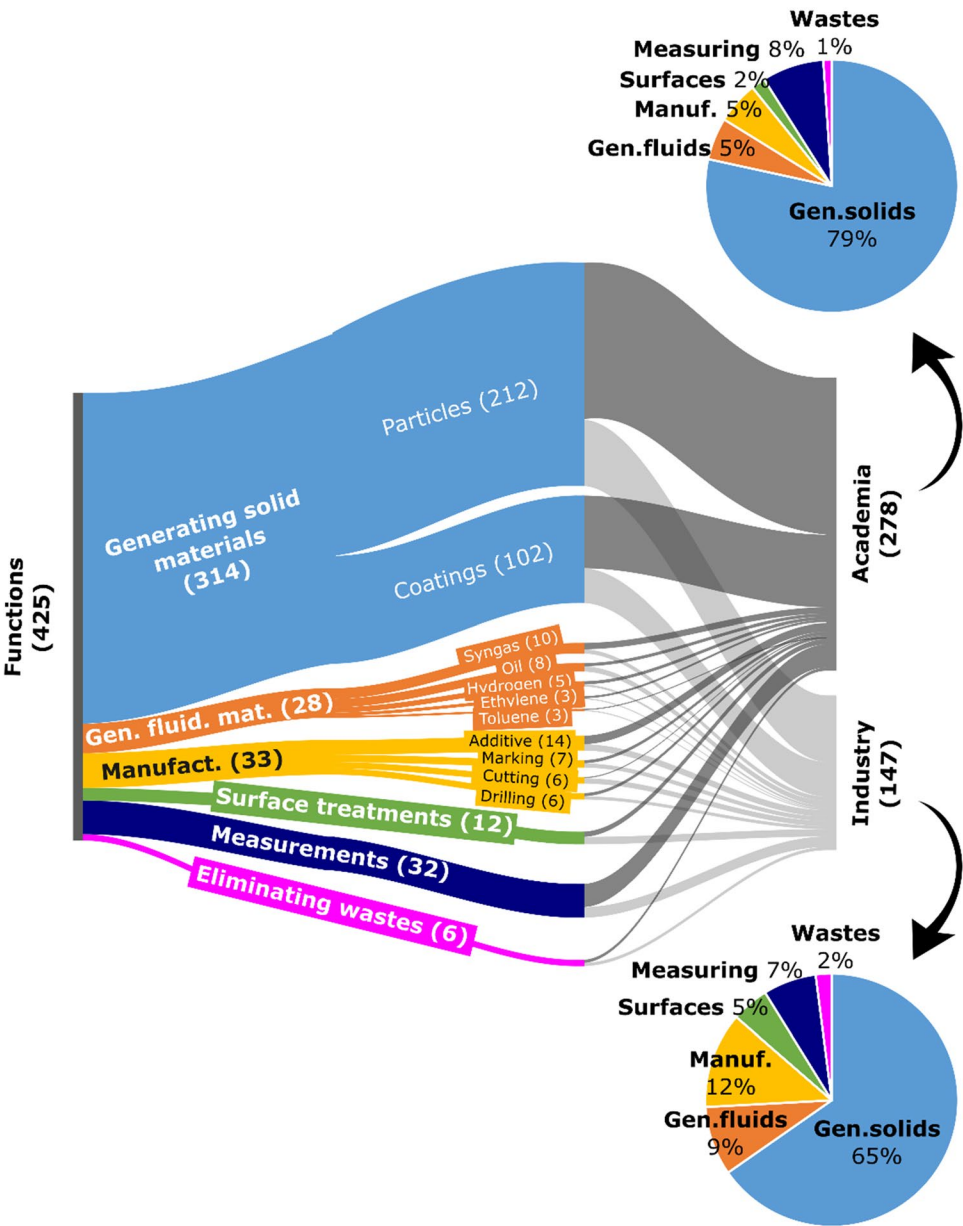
Wastes
Measuring 8% 1%
Surfaces 2%
Manuf. 5%
Gen.fluids 5%
Gen.solids
79%

Functions (425)

Generating solid materials (314)

Particles (212)

Coatings (102)

Syngas (10)
Oil (8)
Hydrogen (5)
Ethylene (3)
Toluene (3)

Gen. fluid. mat. (28)

Manufact. (33)

Additive (14)
Marking (7)
Cutting (6)
Drilling (6)

Surface treatments (12)

Measurements (32)

Eliminating wastes (6)

Academia (278)

Industry (147)

Wastes
Measuring 7% 2%
Surfaces 5%
Manuf.
12%
Gen.fluids
9%
Gen.solids
65%